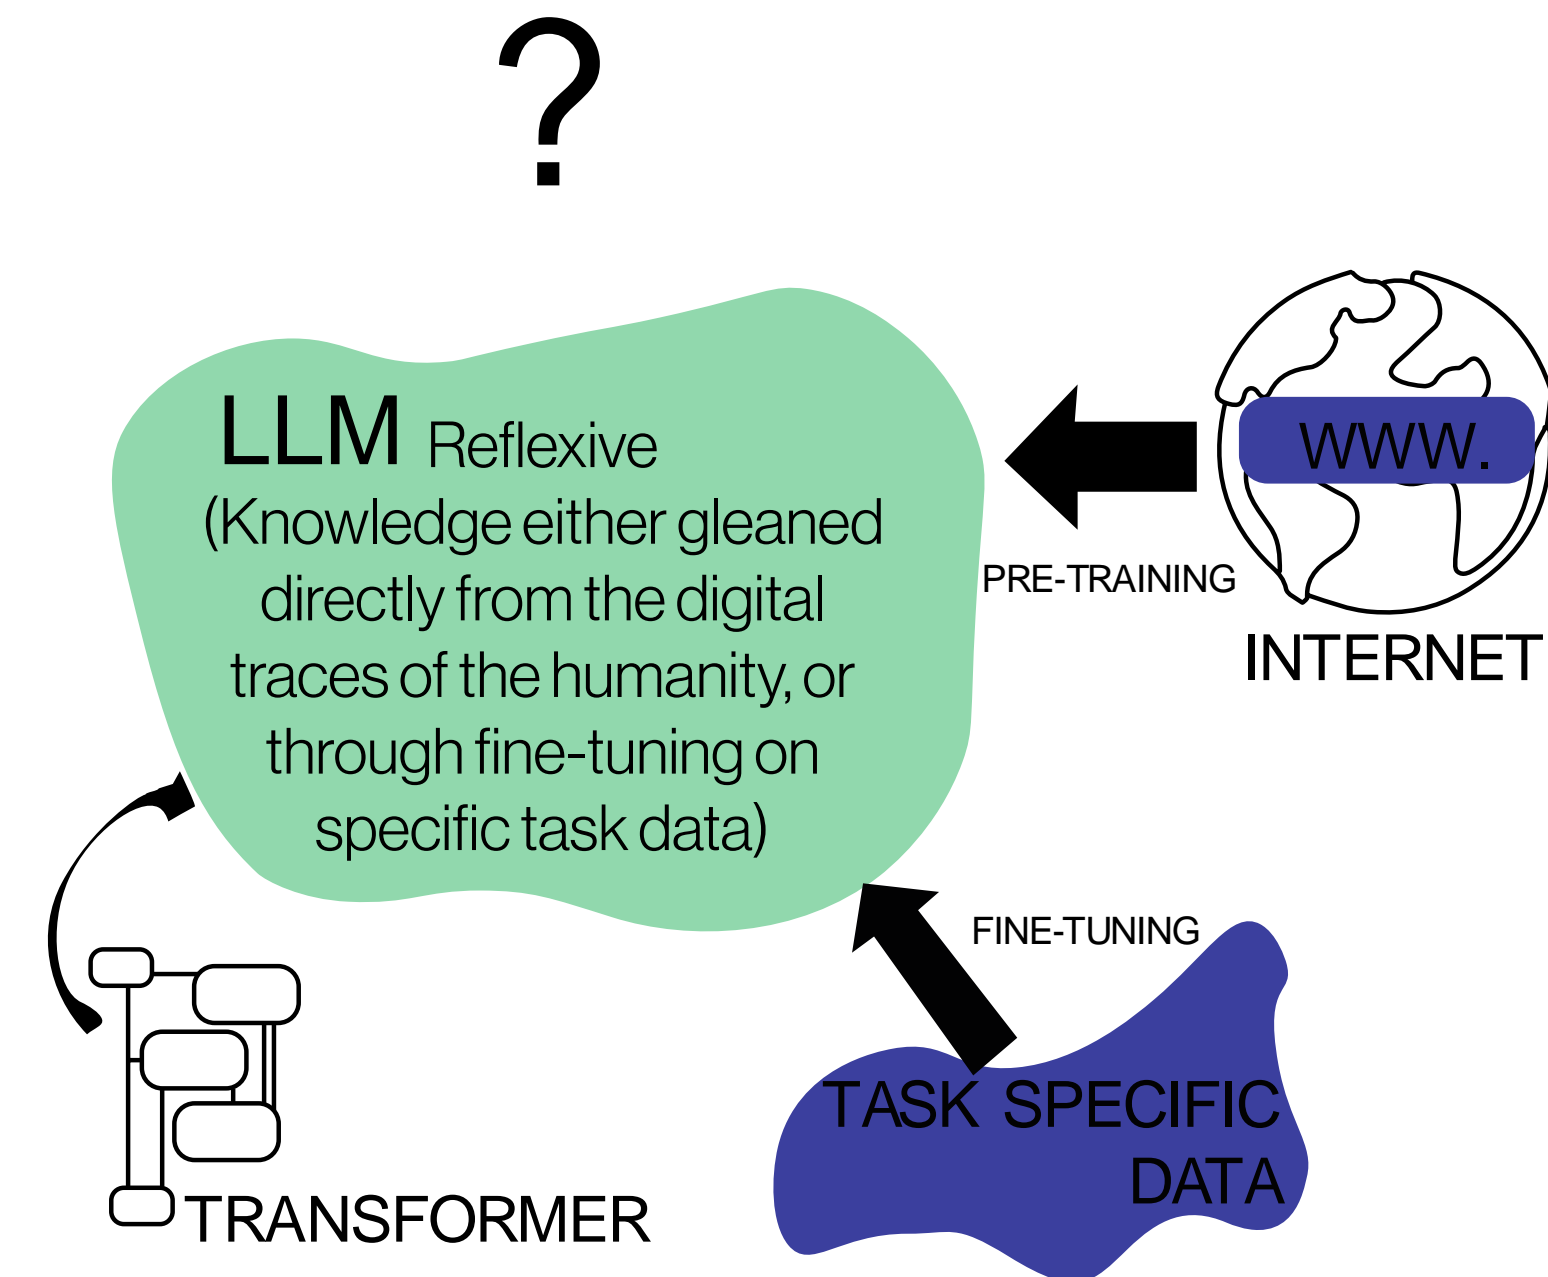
?

LLM Reflexive
(Knowledge either gleaned directly from the digital traces of the humanity, or through fine-tuning on specific task data)

WWW.

PRE-TRAINING

INTERNET

FINE-TUNING

TASK SPECIFIC DATA

TRANSFORMER